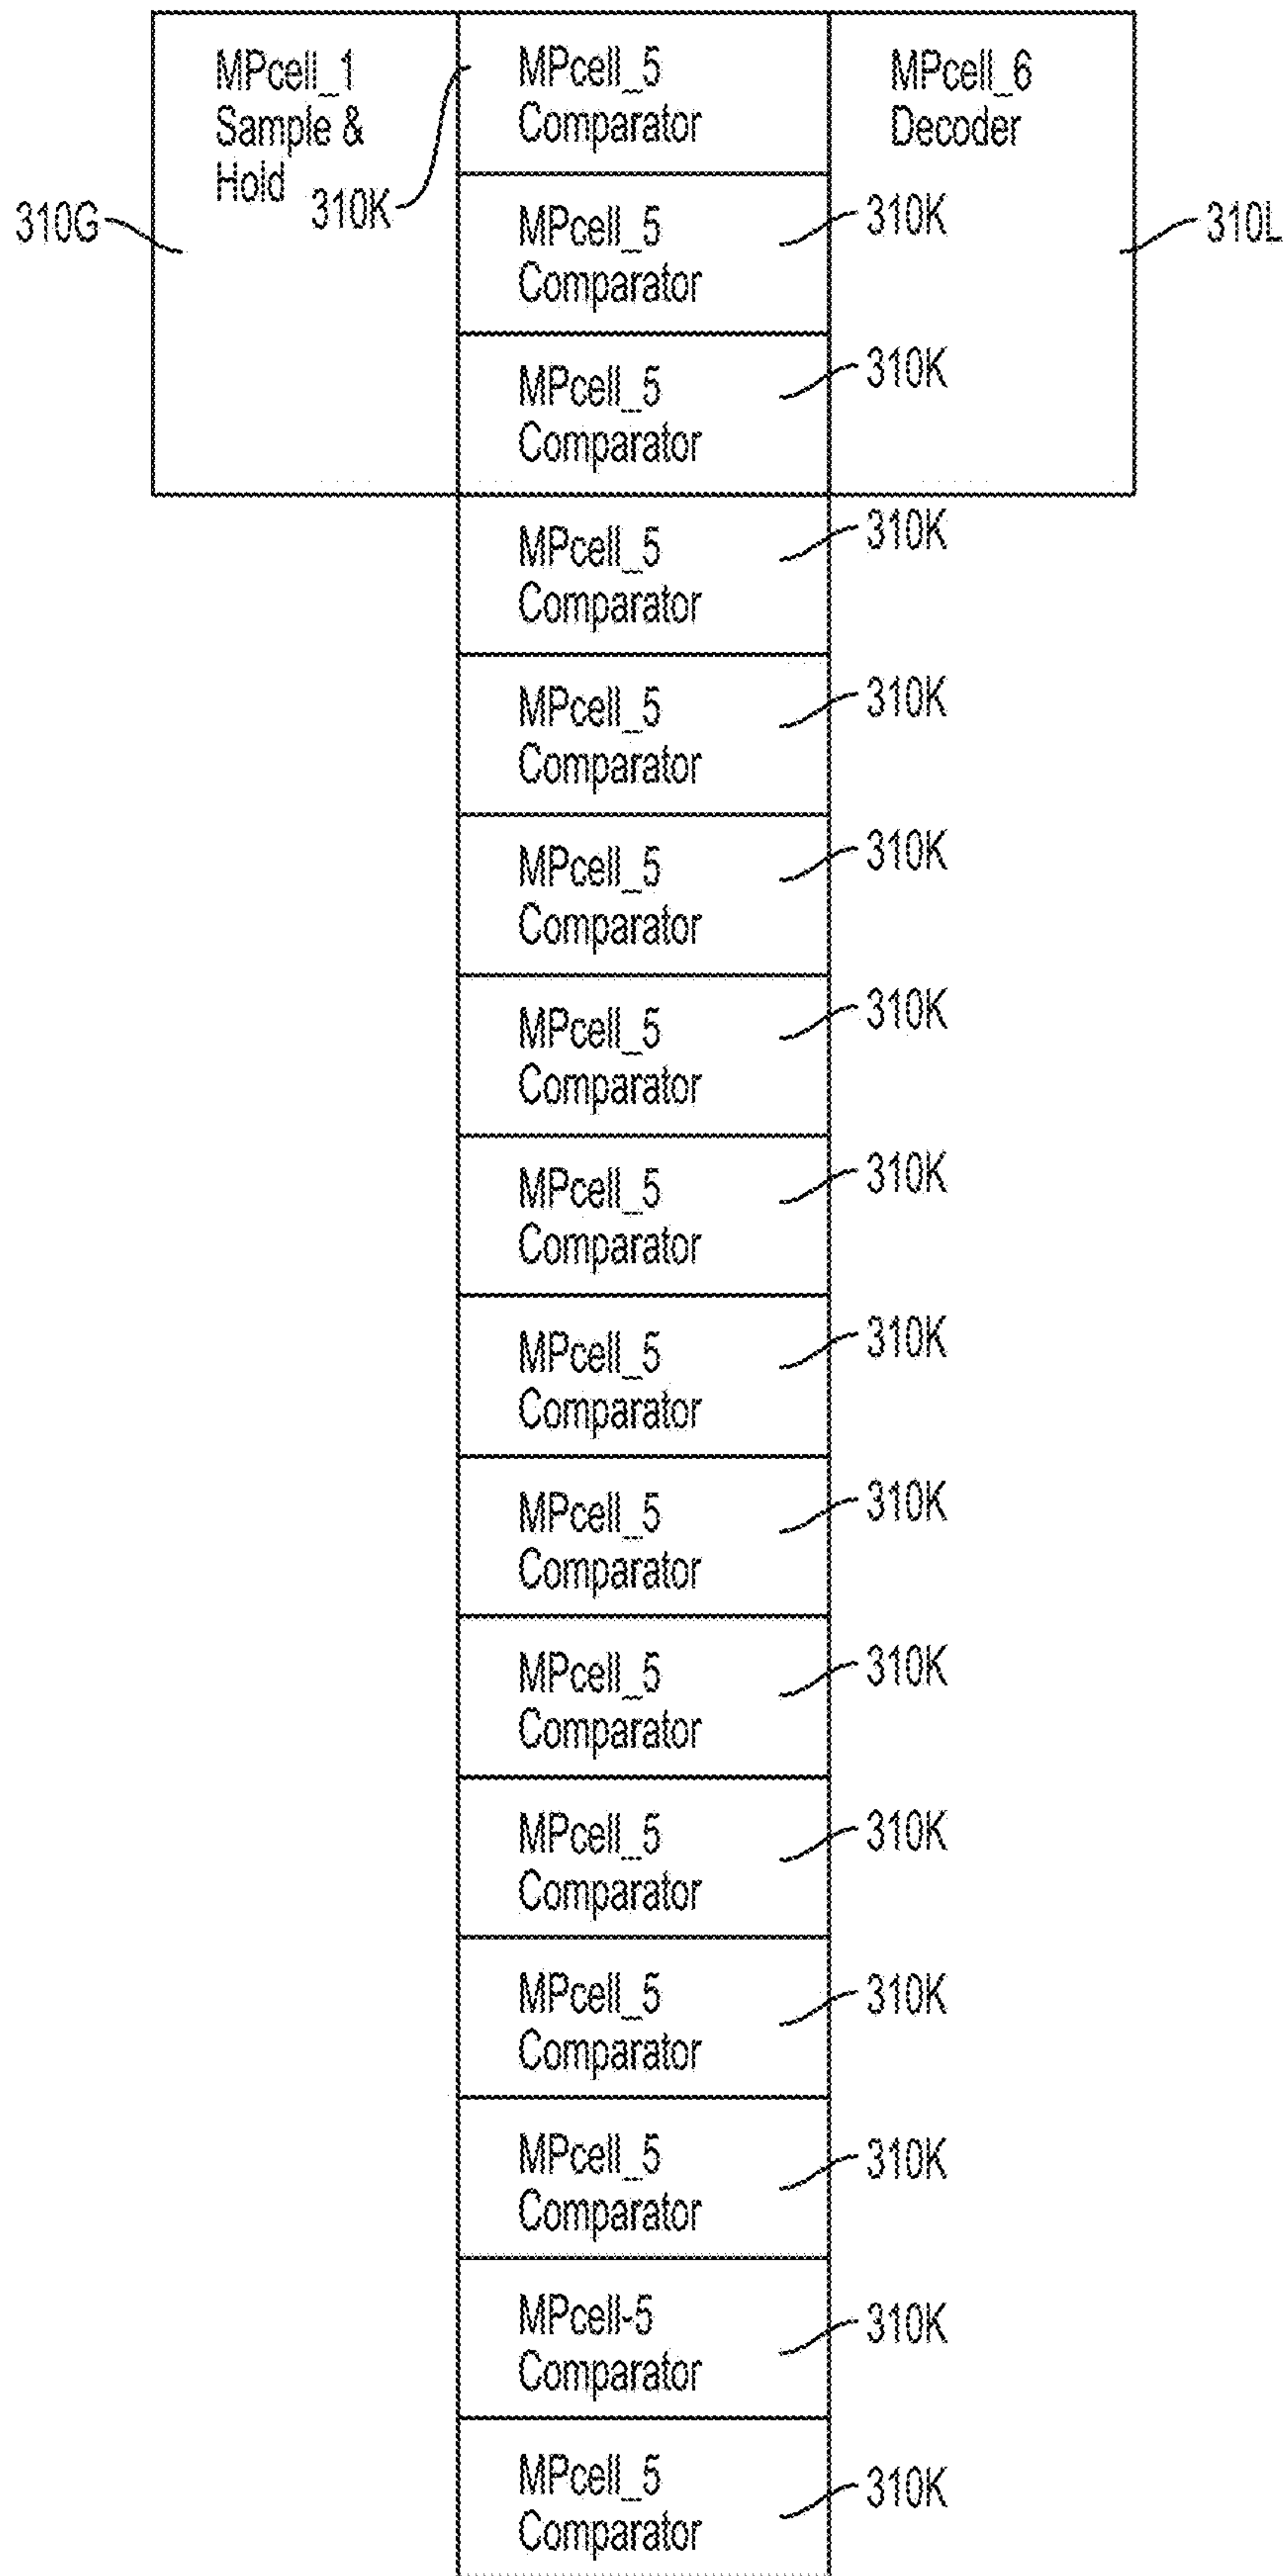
MPcell_1
Sample &
Hold

310G

310K

MPcell_5
Comparator

MPcell_6
Decoder

310L

MPcell_5
Comparator

310K

MPcell_5
Comparator

310K

MPcell_5
Comparator

310K

MPcell_5
Comparator

310K

MPcell_5
Comparator

310K

MPcell_5
Comparator

310K

MPcell_5
Comparator

310K

MPcell_5
Comparator

310K

MPcell_5
Comparator

310K

MPcell_5
Comparator

310K

MPcell_5
Comparator

310K

MPcell_5
Comparator

310K

MPcell_5
Comparator

310K

MPcell-5
Comparator

310K

MPcell_5
Comparator

310K